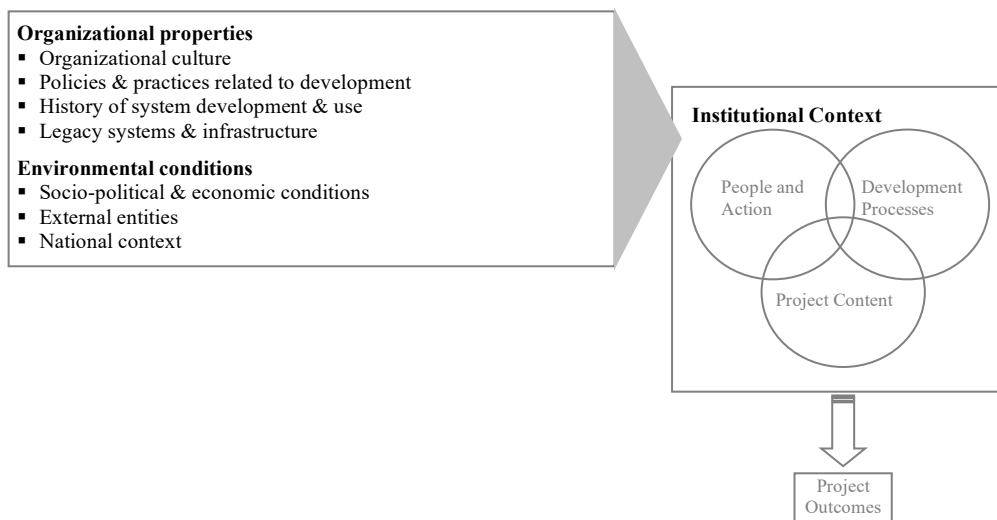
**Organizational properties**
- Organizational culture
- Policies & practices related to development
- History of system development & use
- Legacy systems & infrastructure

**Environmental conditions**
- Socio-political & economic conditions
- External entities
- National context

**Institutional Context**

People and Action

Development Processes

Project Content

Project Outcomes